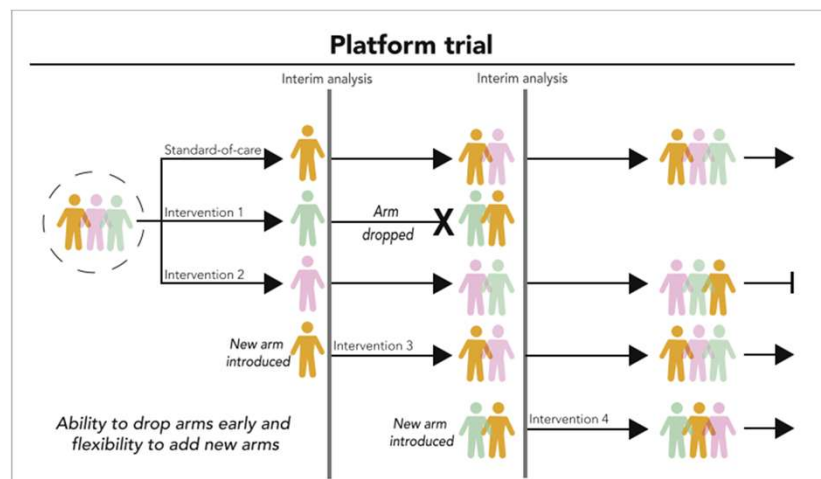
Platform trial

Interim analysis

Interim analysis

Standard-of-care

Intervention 1

Arm dropped

X

Intervention 2

New arm introduced

Intervention 3

Ability to drop arms early and flexibility to add new arms

New arm introduced

Intervention 4